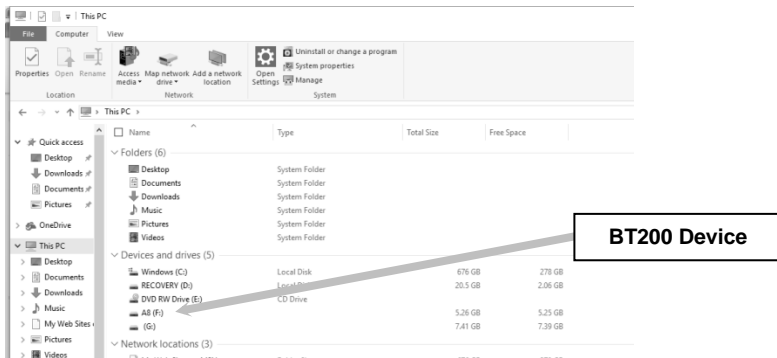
This PC

File Computer View

Properties Open Rename
Location

Access media Map network drive Add a network location
Network

Open Settings
Uninstall or change a program
System properties
Manage
System

This PC

Quick access
Desktop
Downloads
Documents
Pictures
OneDrive
This PC
Desktop
Documents
Downloads
Music
My Web Sites
Pictures
Videos

| Name | Type | Total Size | Free Space |
|---|---|---|---|
| Folders (6) | | | |
| Desktop | System Folder | | |
| Documents | System Folder | | |
| Downloads | System Folder | | |
| Music | System Folder | | |
| Pictures | System Folder | | |
| Videos | System Folder | | |
| Devices and drives (5) | | | |
| Windows (C:) | Local Disk | 676 GB | 278 GB |
| RECOVERY (D:) | Local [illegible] | 20.5 GB | 2.06 GB |
| DVD RW Drive (E:) | CD Drive | | |
| A8 (F:) | | 5.26 GB | 5.25 GB |
| (G:) | | 7.41 GB | 7.39 GB |
| Network locations (3) | | | |

BT200 Device